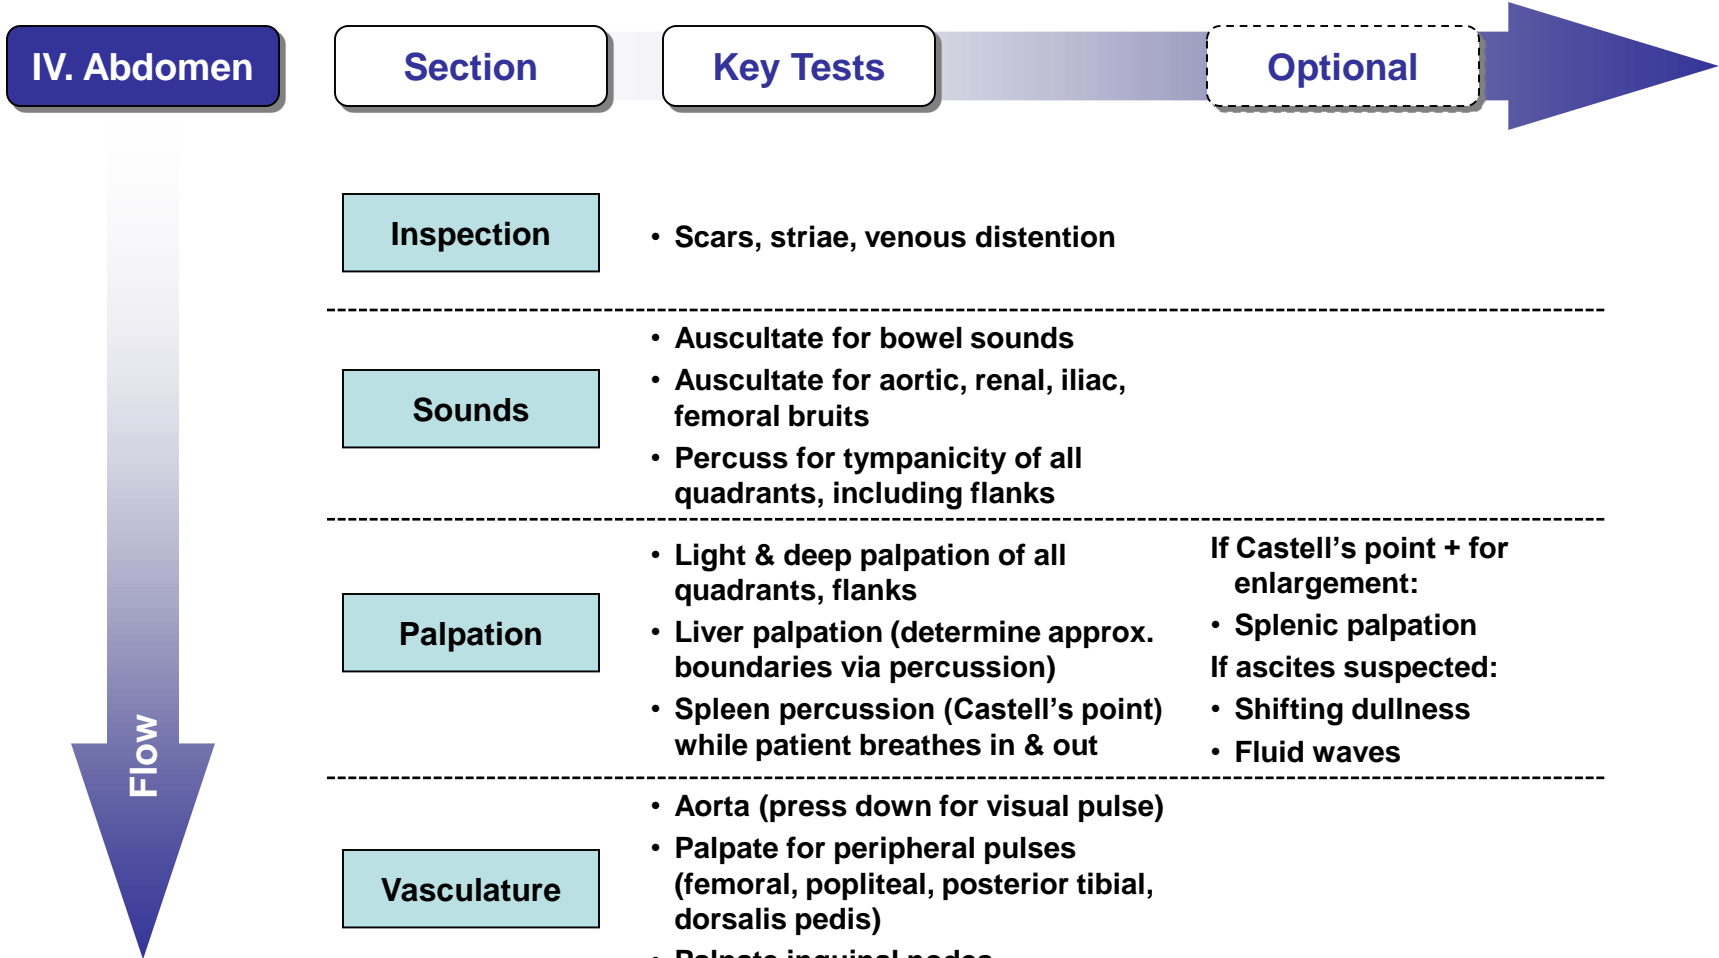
IV. Abdomen

Section

Key Tests

Optional

Flow

Inspection

• Scars, striae, venous distention

Sounds

• Auscultate for bowel sounds
• Auscultate for aortic, renal, iliac, femoral bruits
• Percuss for tympanicity of all quadrants, including flanks

Palpation

• Light & deep palpation of all quadrants, flanks
• Liver palpation (determine approx. boundaries via percussion)
• Spleen percussion (Castell's point) while patient breathes in & out

If Castell's point + for enlargement:
• Splenic palpation
If ascites suspected:
• Shifting dullness
• Fluid waves

Vasculature

• Aorta (press down for visual pulse)
• Palpate for peripheral pulses (femoral, popliteal, posterior tibial, dorsalis pedis)
• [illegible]